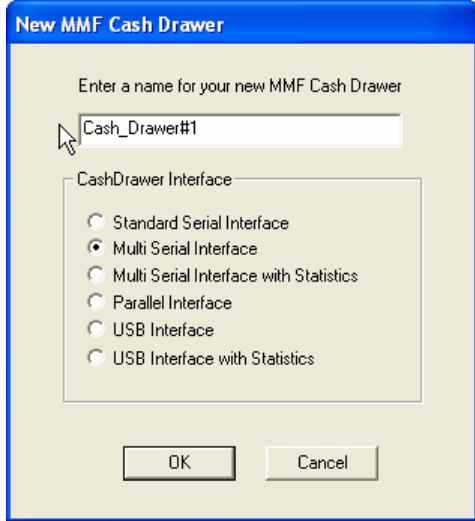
New MMF Cash Drawer

Enter a name for your new MMF Cash Drawer

Cash_Drawer#1

CashDrawer Interface

Standard Serial Interface
Multi Serial Interface
Multi Serial Interface with Statistics
Parallel Interface
USB Interface
USB Interface with Statistics

OK
Cancel